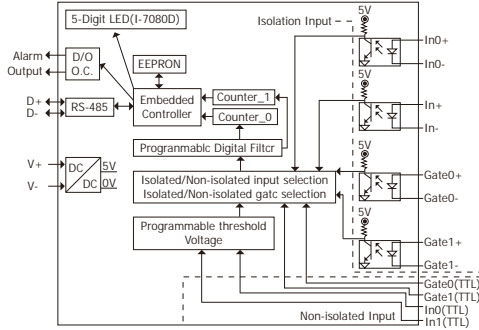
5-Digit LED(I-7080D)

Isolation Input

5V

In0+

In0-

Alarm

Output

D/O

O.C.

EEPRON

5V

In+

In-

D+

D-

RS-485

Embedded Controller

Counter_1

Counter_0

Programnablc Digital Filtcr

5V

Gate0+

Gate0-

V+

V-

DC

DC

5V

0V

Isolated/Non-isolated input selection

Isolated/Non-isolated gatc selection

5V

Gate1+

Gate1-

Programmable threshold Voltage

Gate0(TTL)

Gate1(TTL)

In0(TTL)

Non-isolated Input

In1(TTL)